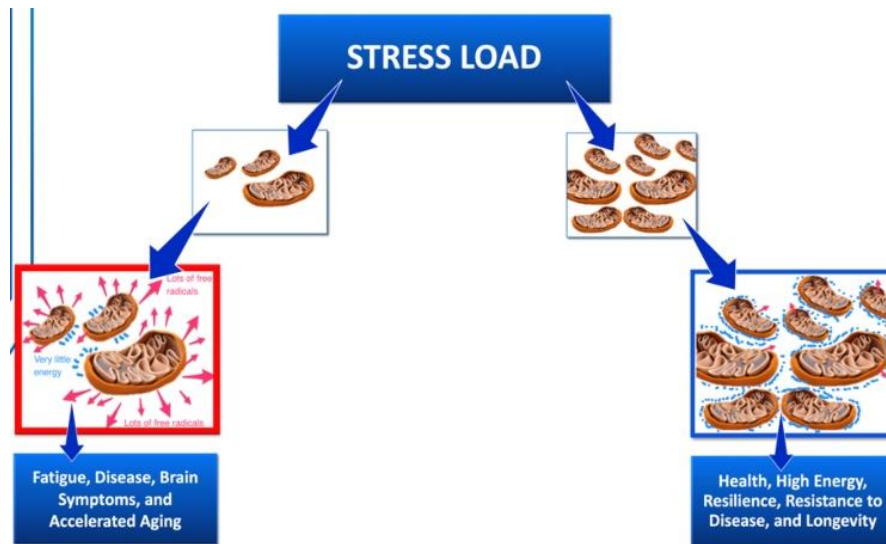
STRESS LOAD

Lots of free radicals

Very little energy

Lots of free radicals

Fatigue, Disease, Brain Symptoms, and Accelerated Aging

Health, High Energy, Resilience, Resistance to Disease, and Longevity